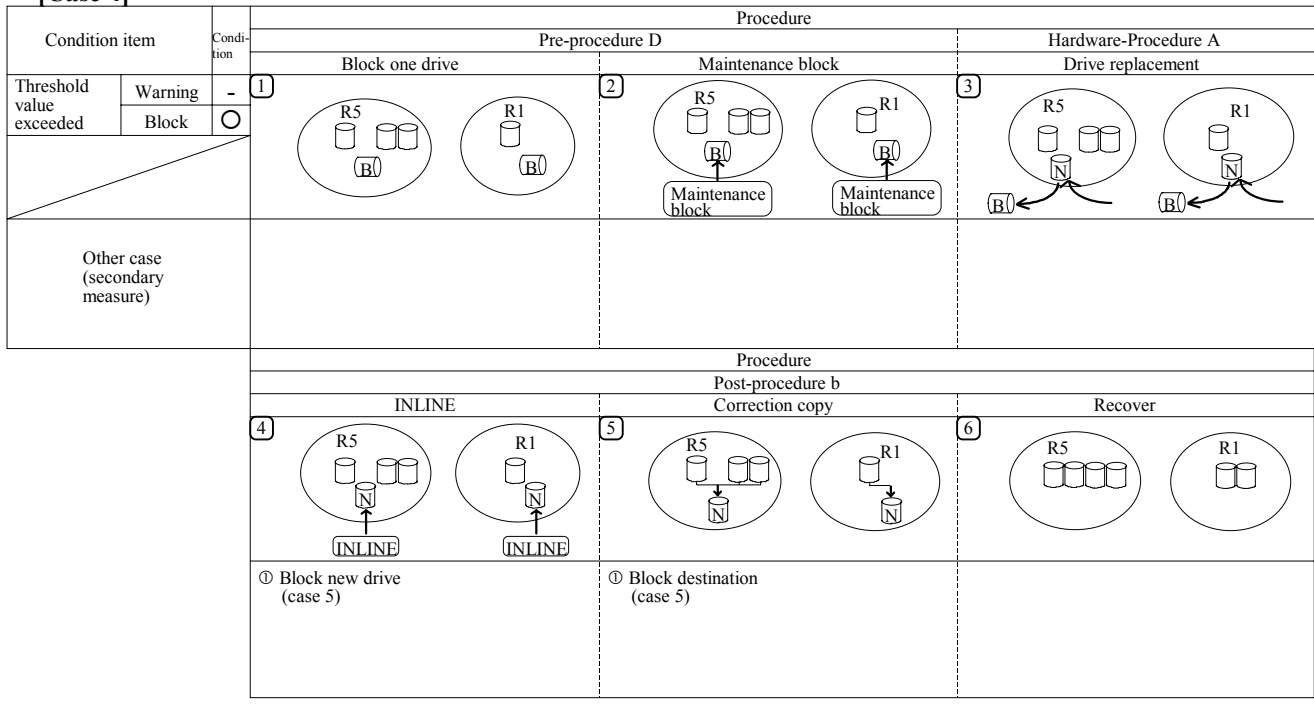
[Case 4]

| Condition item | | Condition | Procedure | | |
|---|---|---|---|---|---|
| | | | Pre-procedure D | | Hardware-Procedure A |
| | | | Block one drive | Maintenance block | Drive replacement |
| Threshold value exceeded | Warning | - | 1 R5 B R1 B | 2 R5 B R1 B Maintenance block Maintenance block | 3 R5 N B R1 N B |
| | Block | ○ | | | |
| Other case (secondary measure) | | | | | |

| Procedure | | |
|---|---|---|
| Post-procedure b | | |
| INLINE | Correction copy | Recover |
| 4 R5 N INLINE R1 N INLINE | 5 R5 N R1 N | 6 R5 R1 |
| ① Block new drive (case 5) | ① Block destination (case 5) | |